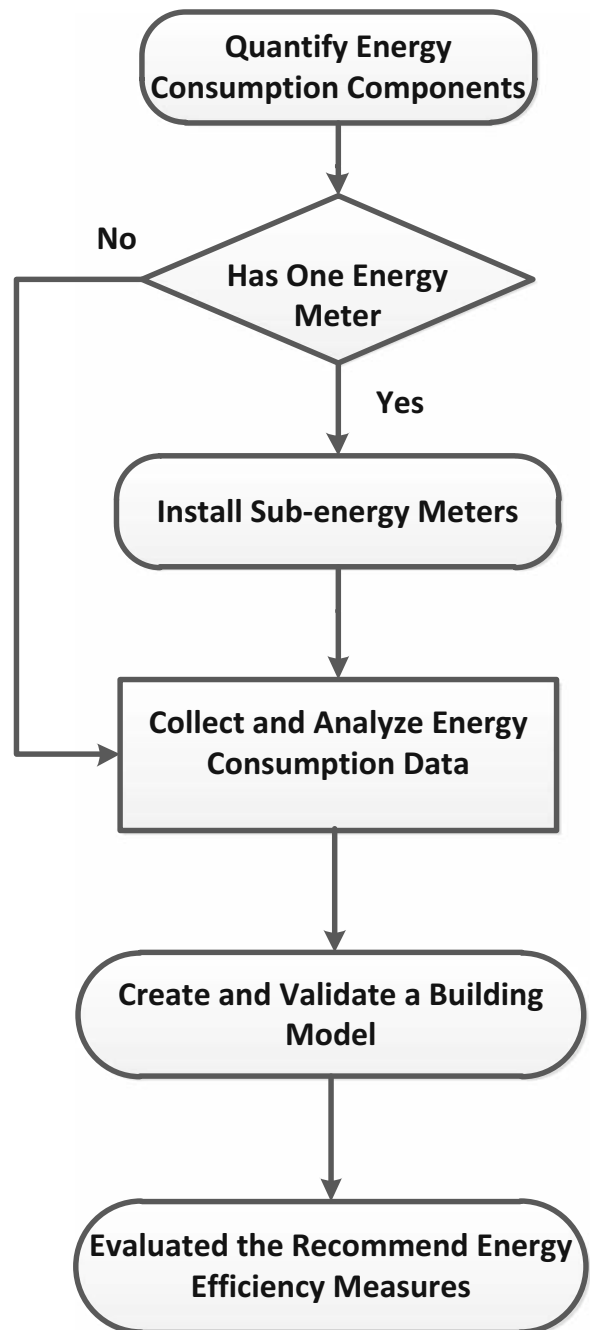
Quantify Energy Consumption Components

No

Has One Energy Meter

Yes

Install Sub-energy Meters

Collect and Analyze Energy Consumption Data

Create and Validate a Building Model

Evaluated the Recommend Energy Efficiency Measures